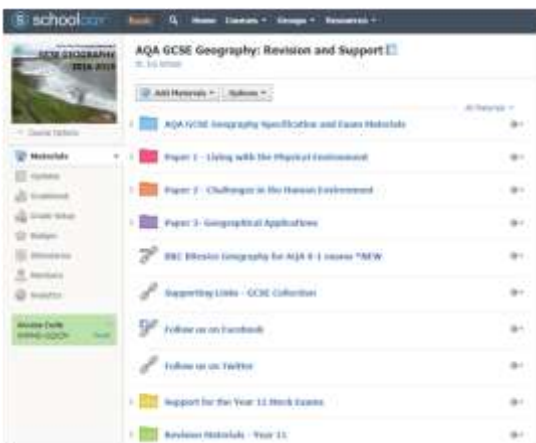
schoology Basic Home Courses Groups Resources

GCSE GEOGRAPHY 2018-2019

AQA GCSE Geography: Revision and Support

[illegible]

Course Options

Materials

Updates

Gradebook

Grade Setup

Badges

Attendance

Members

Analytics

Access Code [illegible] Reset

Add Materials Options

All Materials

AQA GCSE Geography Specification and Exam Materials

Paper 1 - Living with the Physical Environment

Paper 2 - Challenges in the Human Environment

Paper 3 - Geographical Applications

BBC Bitesize Geography for AQA 9-1 course *NEW

Supporting Links - GCSE Collection

Follow us on Facebook

Follow us on Twitter

Support for the Year 11 Mock Exams

Revision Materials - Year 11